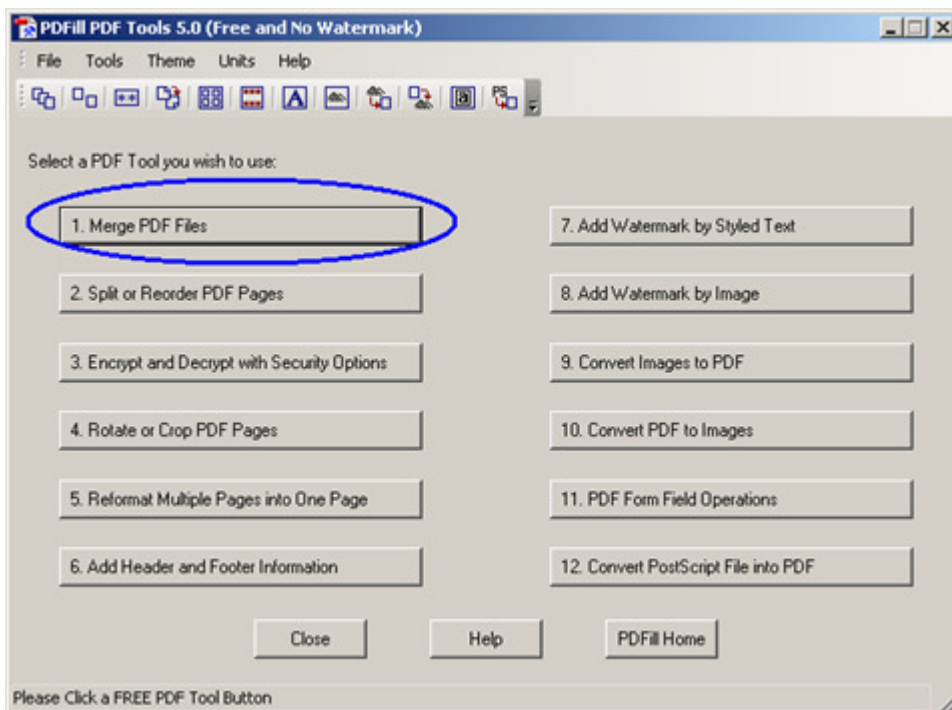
PDFill PDF Tools 5.0 (Free and No Watermark)

File Tools Theme Units Help

Select a PDF Tool you wish to use:

1. Merge PDF Files

2. Split or Reorder PDF Pages

3. Encrypt and Decrypt with Security Options

4. Rotate or Crop PDF Pages

5. Reformat Multiple Pages into One Page

6. Add Header and Footer Information

7. Add Watermark by Styled Text

8. Add Watermark by Image

9. Convert Images to PDF

10. Convert PDF to Images

11. PDF Form Field Operations

12. Convert PostScript File into PDF

Close

Help

PDFill Home

Please Click a FREE PDF Tool Button